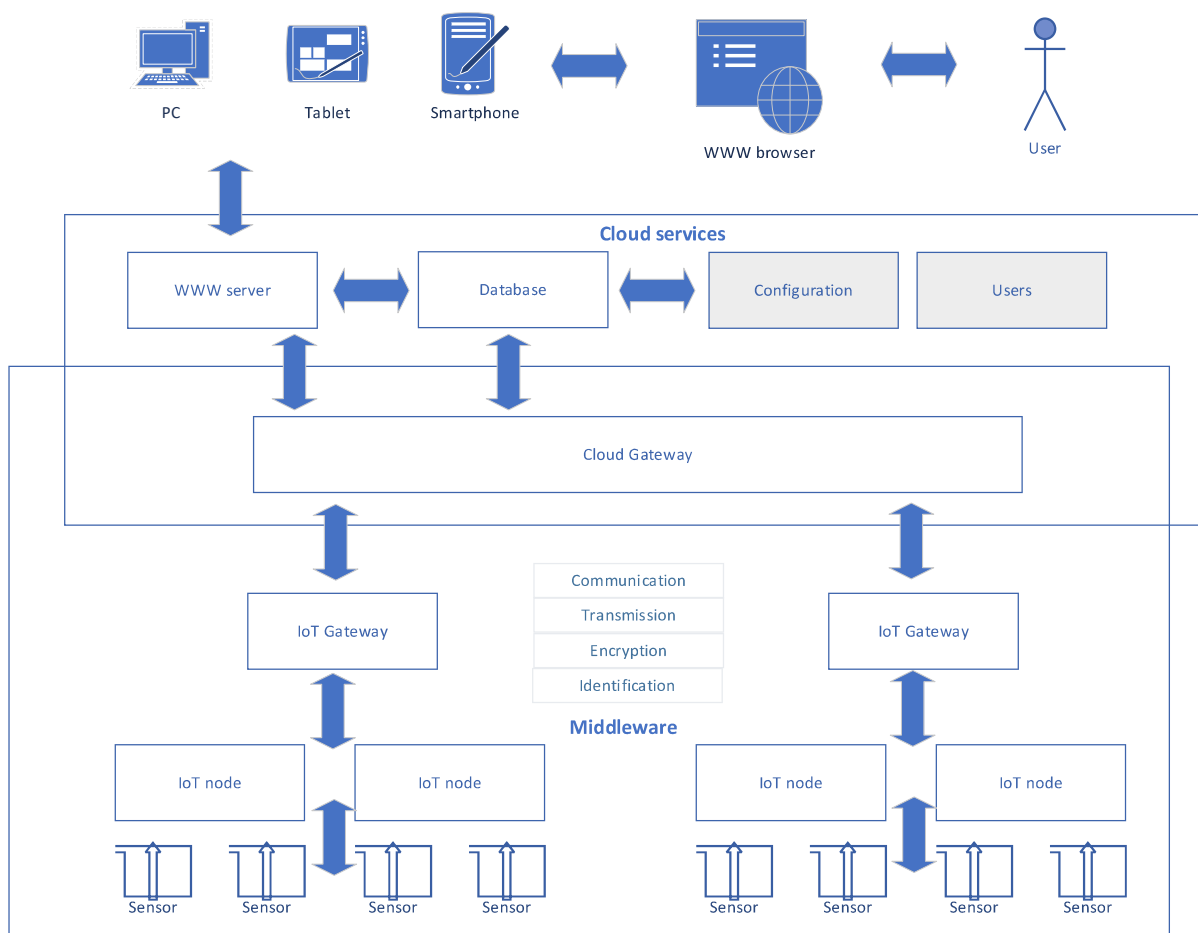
PC

Tablet

Smartphone

WWW browser

User

Cloud services

WWW server

Database

Configuration

Users

Cloud Gateway

Communication

Transmission

Encryption

Identification

IoT Gateway

IoT Gateway

Middleware

IoT node

IoT node

IoT node

IoT node

Sensor

Sensor

Sensor

Sensor

Sensor

Sensor

Sensor

Sensor